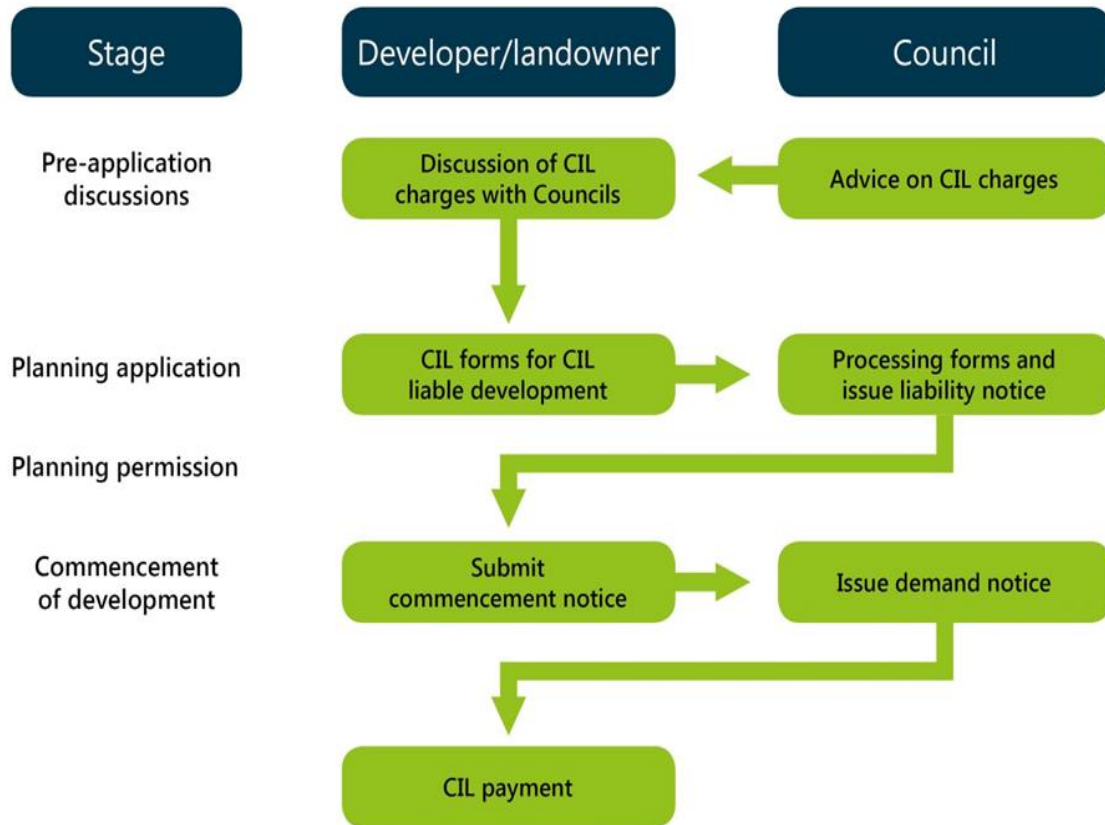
Stage

Developer/landowner

Council

Pre-application discussions

Discussion of CIL charges with Councils

Advice on CIL charges

Planning application

CIL forms for CIL liable development

Processing forms and issue liability notice

Planning permission

Commencement of development

Submit commencement notice

Issue demand notice

CIL payment